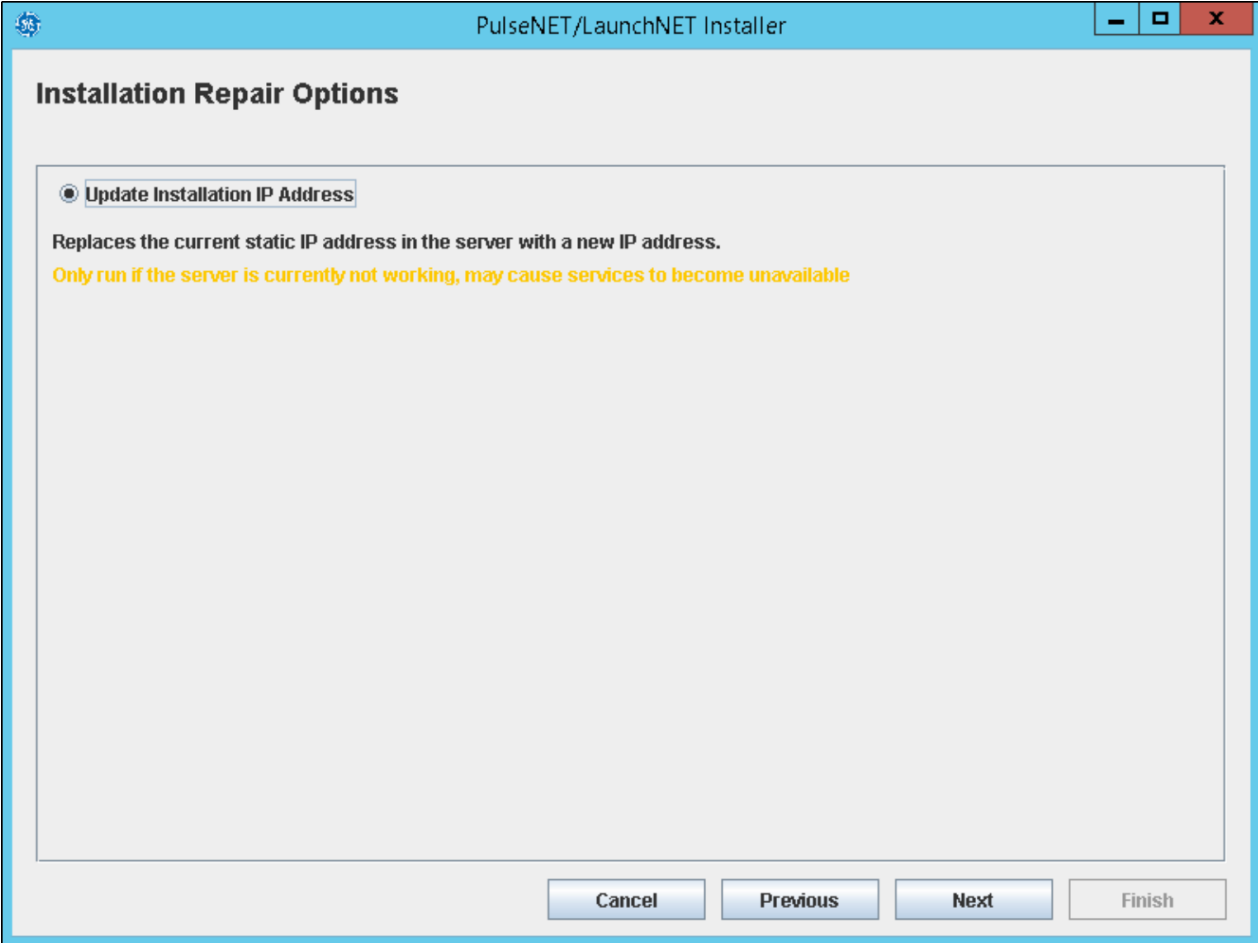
PulseNET/LaunchNET Installer

Installation Repair Options

Update Installation IP Address

Replaces the current static IP address in the server with a new IP address.

Only run if the server is currently not working, may cause services to become unavailable

Cancel Previous Next Finish